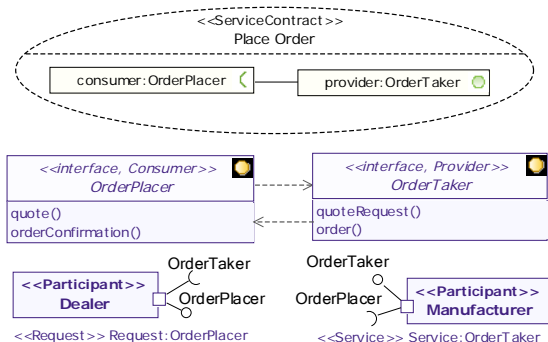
<<ServiceContract>>
Place Order

consumer:OrderPlacer

provider:OrderTaker

<<interface, Consumer>>
OrderPlacer

quote()
orderConfirmation()

<<interface, Provider>>
OrderTaker

quoteRequest()
order()

<<Participant>>
Dealer

OrderTaker

OrderPlacer

<<Request>> Request:OrderPlacer

OrderTaker

OrderPlacer

<<Participant>>
Manufacturer

<<Service>> Service:OrderTaker